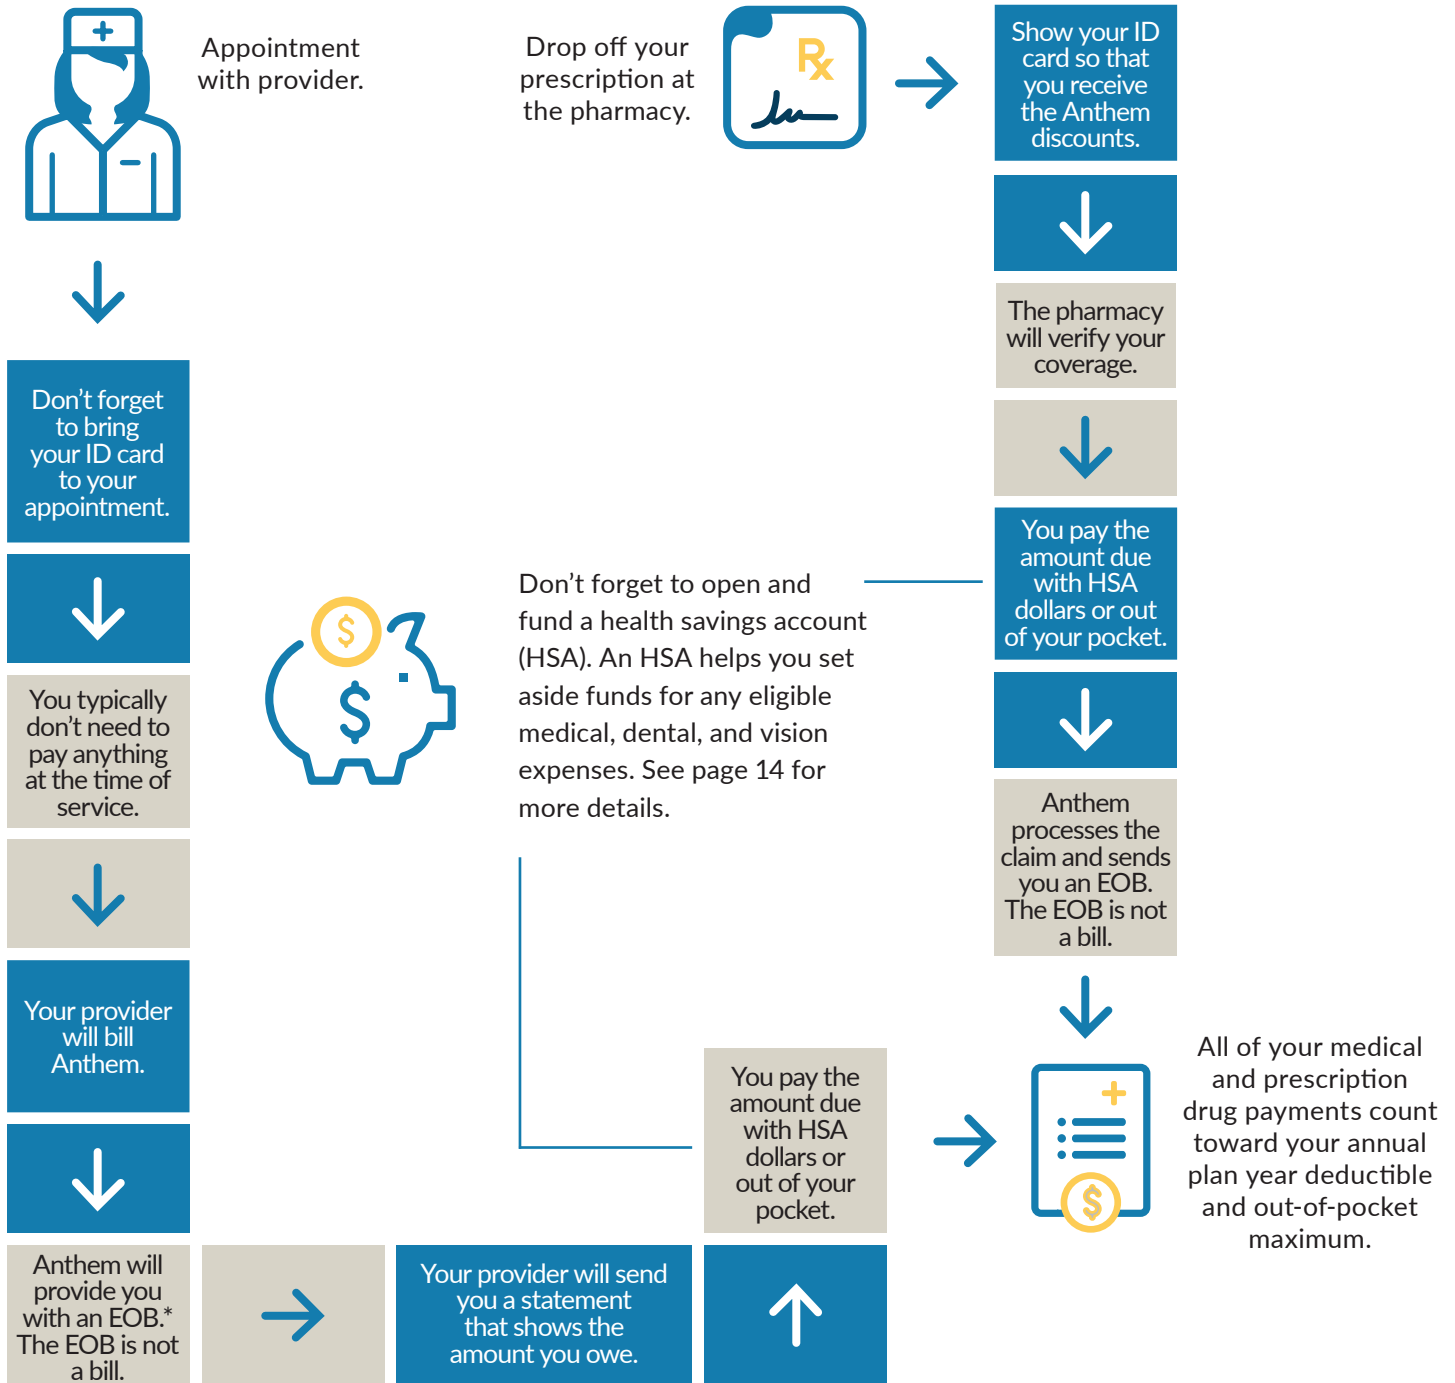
Appointment with provider.

Don't forget to bring your ID card to your appointment.

You typically don't need to pay anything at the time of service.

Your provider will bill Anthem.

Anthem will provide you with an EOB.* The EOB is not a bill.

Your provider will send you a statement that shows the amount you owe.

You pay the amount due with HSA dollars or out of your pocket.

Drop off your prescription at the pharmacy.

Rx

Show your ID card so that you receive the Anthem discounts.

The pharmacy will verify your coverage.

You pay the amount due with HSA dollars or out of your pocket.

Anthem processes the claim and sends you an EOB. The EOB is not a bill.

Don't forget to open and fund a health savings account (HSA). An HSA helps you set aside funds for any eligible medical, dental, and vision expenses. See page 14 for more details.

$

$

$

All of your medical and prescription drug payments count toward your annual plan year deductible and out-of-pocket maximum.